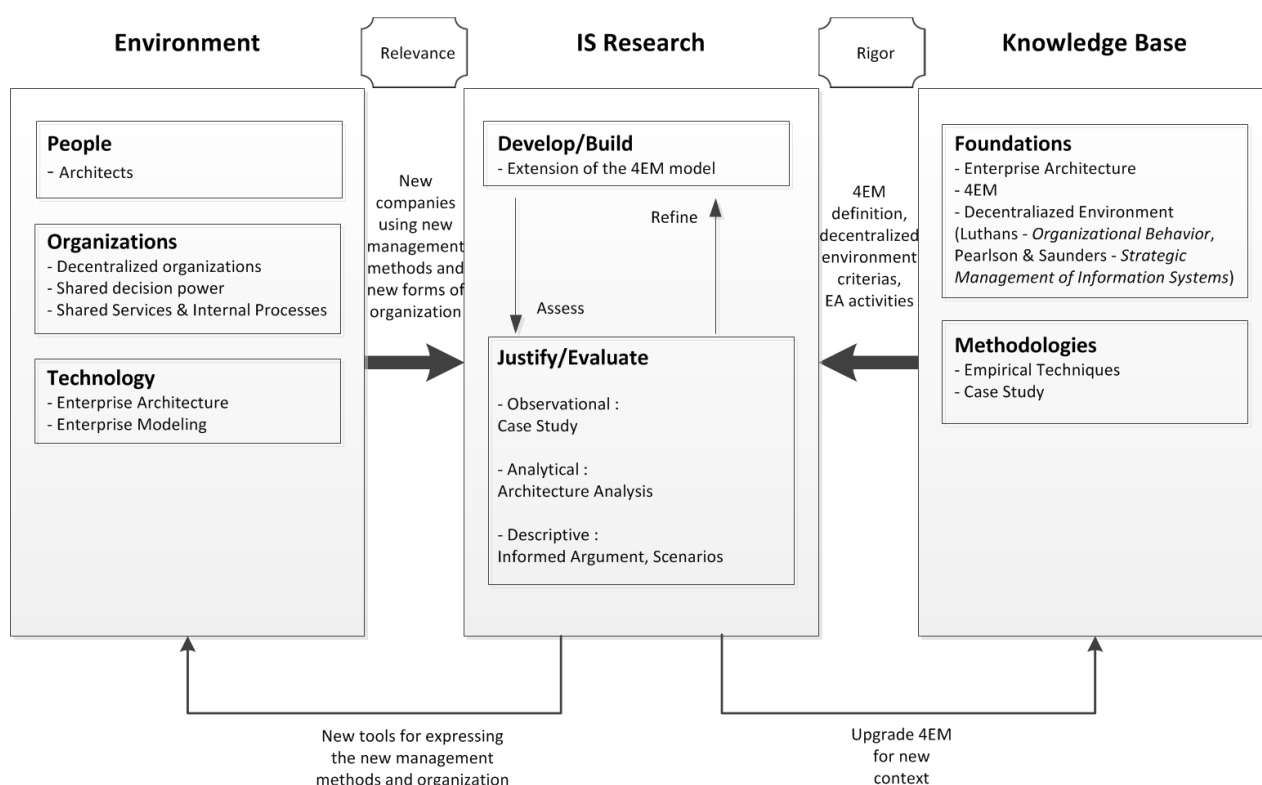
Environment

Relevance

IS Research

Rigor

Knowledge Base

People
- Architects

Organizations
- Decentralized organizations
- Shared decision power
- Shared Services & Internal Processes

Technology
- Enterprise Architecture
- Enterprise Modeling

New companies using new management methods and new forms of organization

Develop/Build
- Extension of the 4EM model

Refine

Assess

Justify/Evaluate

- Observational :
Case Study

- Analytical :
Architecture Analysis

- Descriptive :
Informed Argument, Scenarios

4EM definition, decentralized environment criterias, EA activities

Foundations
- Enterprise Architecture
- 4EM
- Decentralized Environment
(Luthans - *Organizational Behavior*, Pearlson & Saunders - *Strategic Management of Information Systems*)

Methodologies
- Empirical Techniques
- Case Study

New tools for expressing the new management methods and organization

Upgrade 4EM for new context